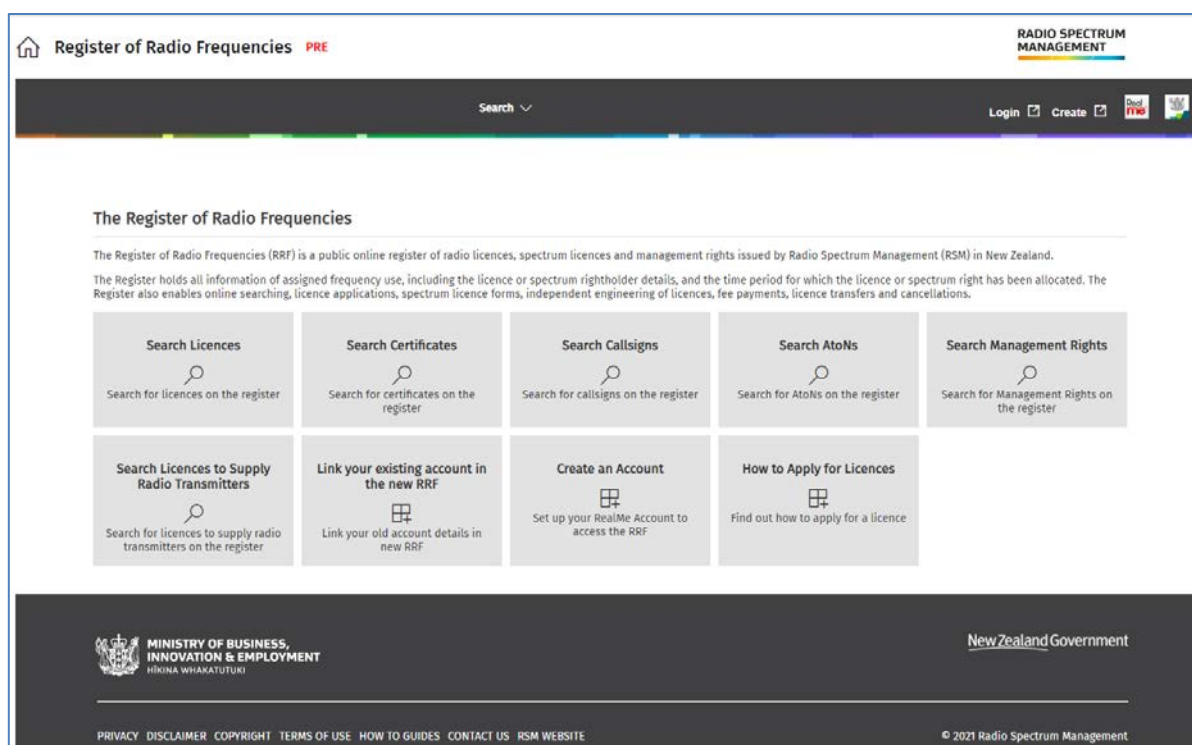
Register of Radio Frequencies PRE

RADIO SPECTRUM MANAGEMENT

Search

Login Create

Real me

The Register of Radio Frequencies

The Register of Radio Frequencies (RRF) is a public online register of radio licences, spectrum licences and management rights issued by Radio Spectrum Management (RSM) in New Zealand.

The Register holds all information of assigned frequency use, including the licence or spectrum rightholder details, and the time period for which the licence or spectrum right has been allocated. The Register also enables online searching, licence applications, spectrum licence forms, independent engineering of licences, fee payments, licence transfers and cancellations.

Search Licences
Search for licences on the register

Search Certificates
Search for certificates on the register

Search Callsigns
Search for callsigns on the register

Search AtoNs
Search for AtoNs on the register

Search Management Rights
Search for Management Rights on the register

Search Licences to Supply Radio Transmitters
Search for licences to supply radio transmitters on the register

Link your existing account in the new RRF
Link your old account details in new RRF

Create an Account
Set up your RealMe Account to access the RRF

How to Apply for Licences
Find out how to apply for a licence

MINISTRY OF BUSINESS, INNOVATION & EMPLOYMENT
HĪKINA WHAKATUTUKI

New Zealand Government

PRIVACY DISCLAIMER COPYRIGHT TERMS OF USE HOW TO GUIDES CONTACT US RSM WEBSITE

© 2021 Radio Spectrum Management